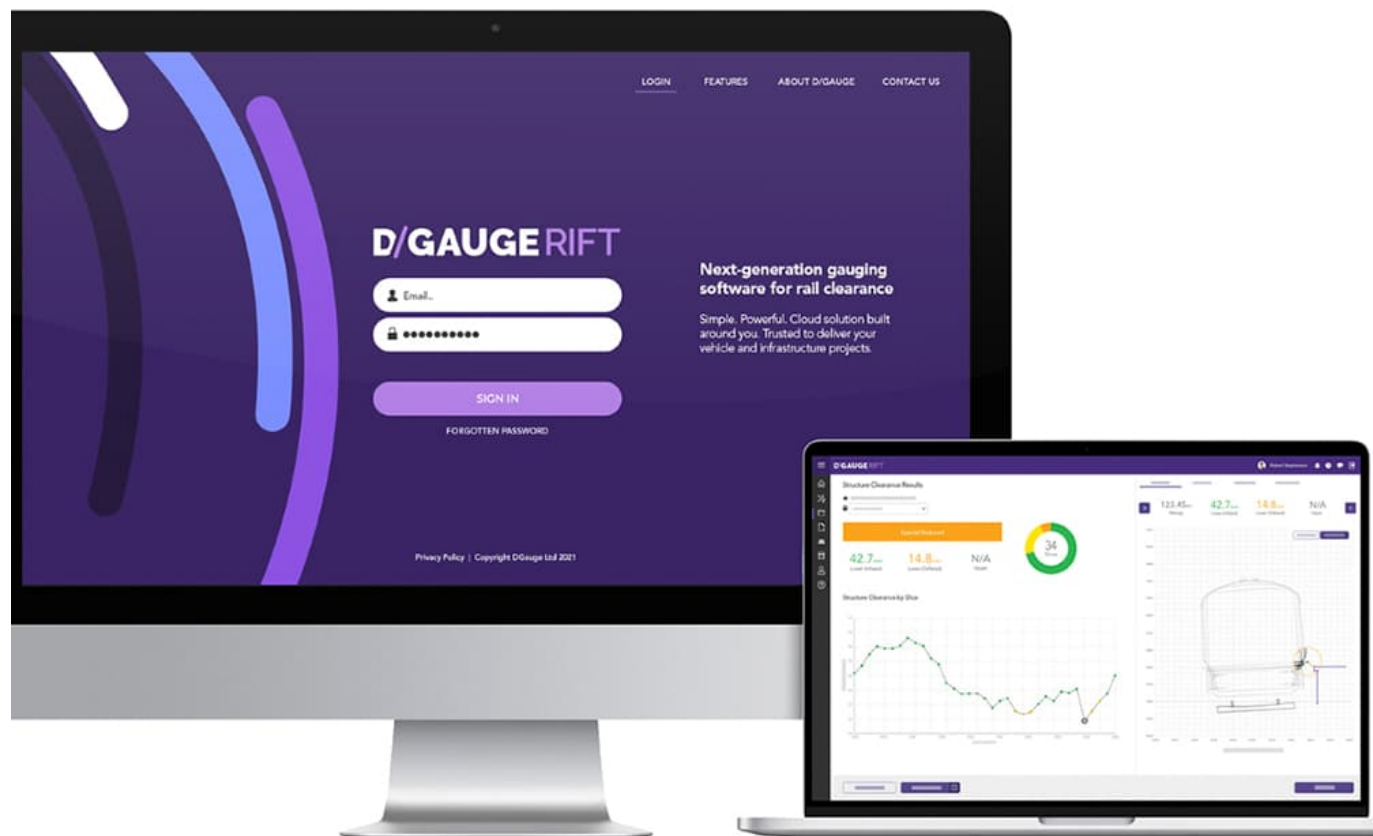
LOGIN FEATURES ABOUT D/GAUGE CONTACT US

D/GAUGE RIFT

Email..

●●●●●●●●●●●

SIGN IN

FORGOTTEN PASSWORD

Next-generation gauging software for rail clearance

Simple. Powerful. Cloud solution built around you. Trusted to deliver your vehicle and infrastructure projects.

Privacy Policy | Copyright DGauge Ltd 2021

D/GAUGE RIFT

Structure Clearance Results

Special Measured

42.7 14.8 N/A

34

Structure Clearance by Slice

123.45 42.7 14.8 N/A